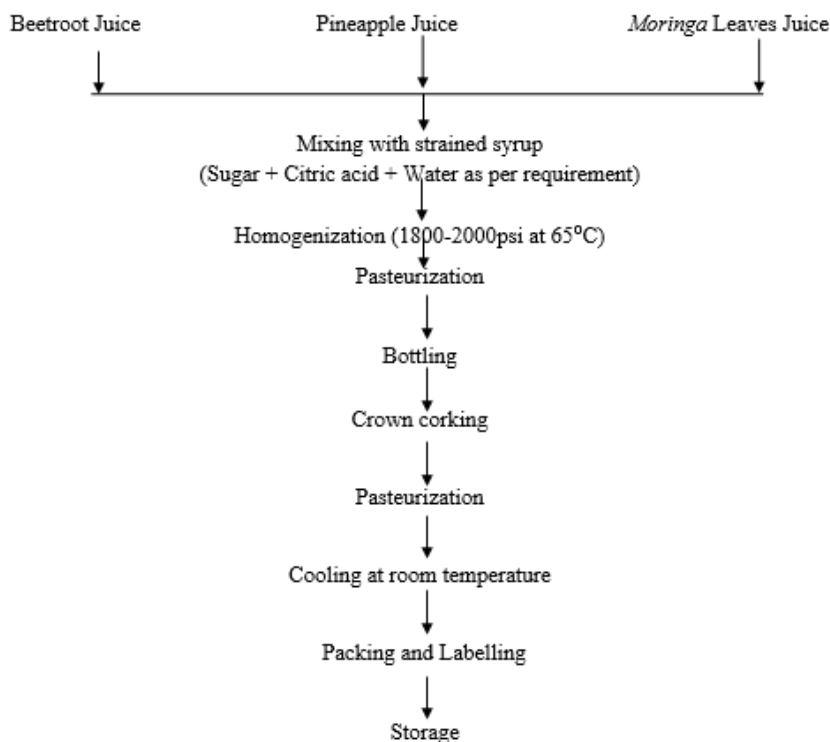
Beetroot Juice

Pineapple Juice

Moringa Leaves Juice

Mixing with strained syrup
(Sugar + Citric acid + Water as per requirement)

Homogenization (1800-2000psi at 65$^{o}$C)

Pasteurization

Bottling

Crown corking

Pasteurization

Cooling at room temperature

Packing and Labelling

Storage